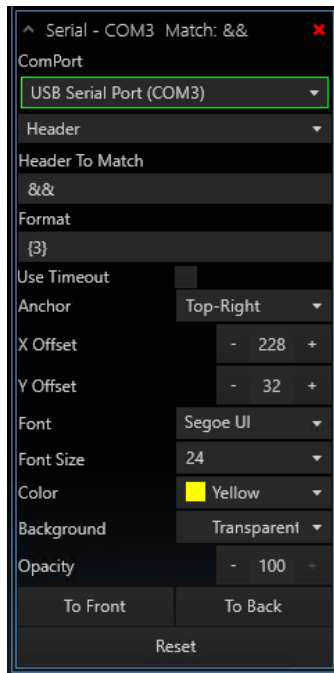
^ Serial - COM3 Match: && ✖

ComPort

USB Serial Port (COM3)

Header

Header To Match

&&

Format

{3}

Use Timeout

Anchor Top-Right

X Offset - 228 +

Y Offset - 32 +

Font Segoe UI

Font Size 24

Color Yellow

Background Transparent

Opacity - 100 +

To Front To Back

Reset